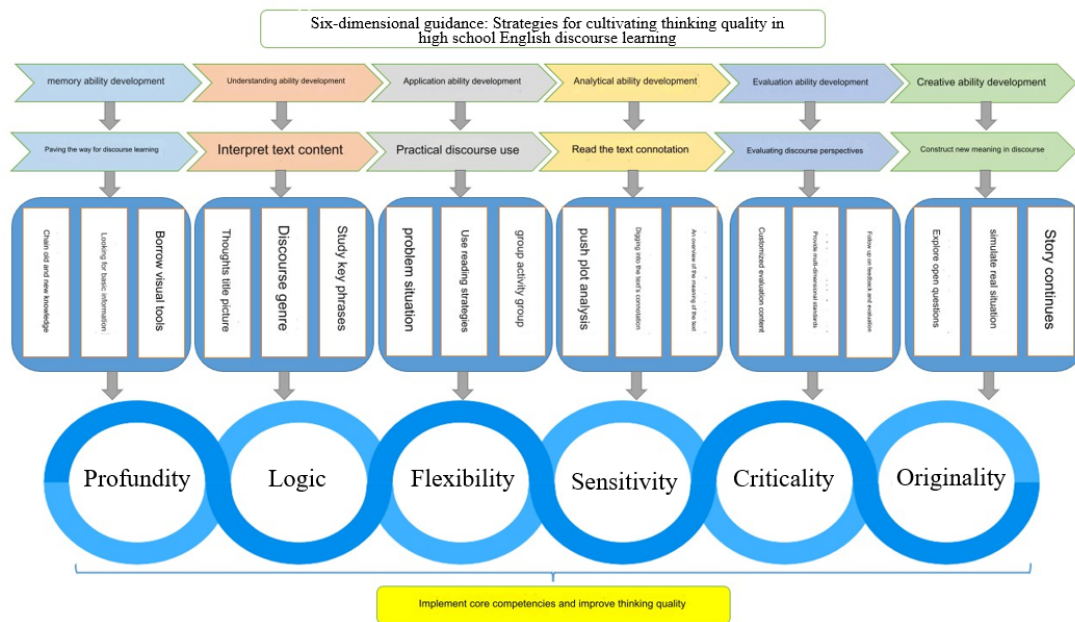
Six-dimensional guidance: Strategies for cultivating thinking quality in high school English discourse learning

memory ability development

Understanding ability development

Application ability development

Analytical ability development

Evaluation ability development

Creative ability development

Paving the way for discourse learning

Interpret text content

Practical discourse use

Read the text connotation

Evaluating discourse perspectives

Construct new meaning in discourse

Chain old and new knowledge

Looking for basic information

Borrow visual tools

Thoughts title picture

Discourse genre

Study key phrases

problem situation

Use reading strategies

group activity group

push plot analysis

Digging into the text's connotation

An overview of the meaning of the text

Customized evaluation content

Provide multi-dimensional standards

Follow up on feedback and evaluation

Explore open questions

simulate real situation

Story continues

Profundity

Logic

Flexibility

Sensitivity

Criticality

Originality

Implement core competencies and improve thinking quality